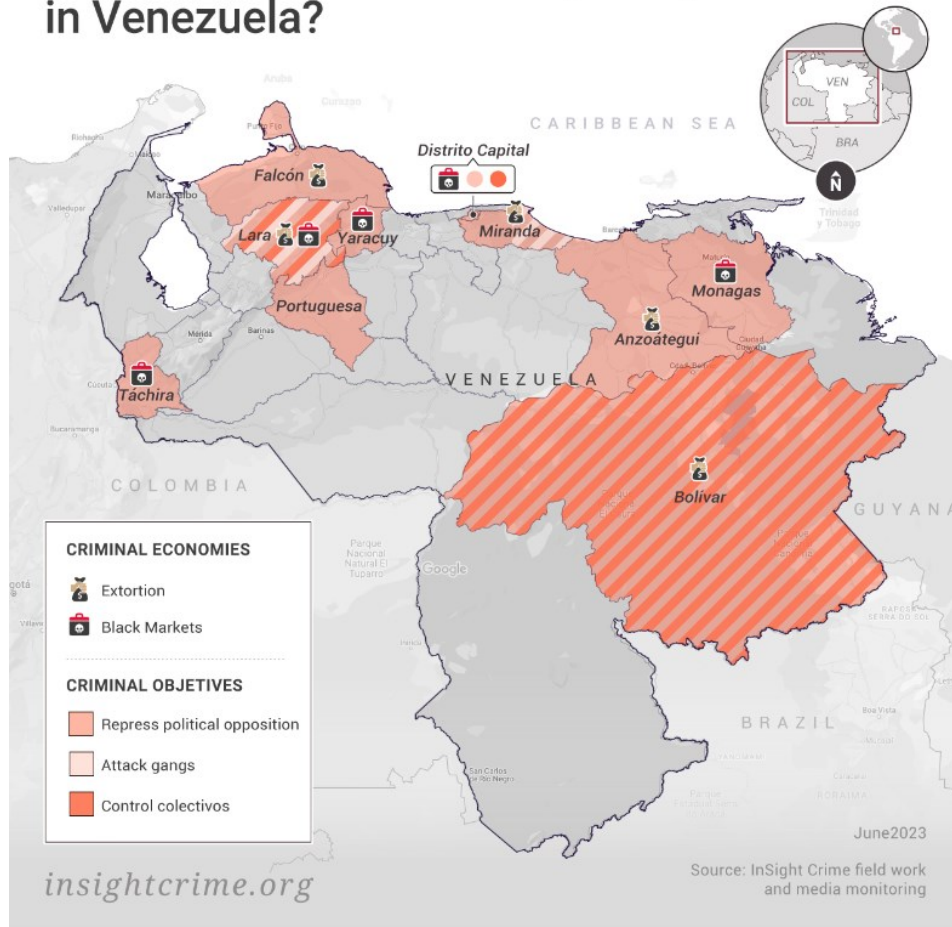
in Venezuela?

VEN
COL
BRA
N

CARIBBEAN SEA

Aruba
Curaçao
Riohacha
Punto Fijo
Maracaibo
Valledupar
Falcón
Distrito Capital
Lara
Yaracuy
Miranda
Barcelona
Trinidad y Tobago
Monagas
Portuguesa
Mérida
Barinas
Anzoátegui
Maturín
Ciudad Bolívar
Cúcuta
Táchira
VENEZUELA
Bucaramanga
COLOMBIA
Bolívar
GUYANA
Parque Nacional Natural El Tuparro
Google
Parque Nacional Serra do Sol
BRAZIL
Boa Vista
San Carlos de Río Negro
RORAIMA

CRIMINAL ECONOMIES
Extortion
Black Markets

CRIMINAL OBJETIVES
Repress political opposition
Attack gangs
Control colectivos

June2023

insightcrime.org

Source: InSight Crime field work and media monitoring